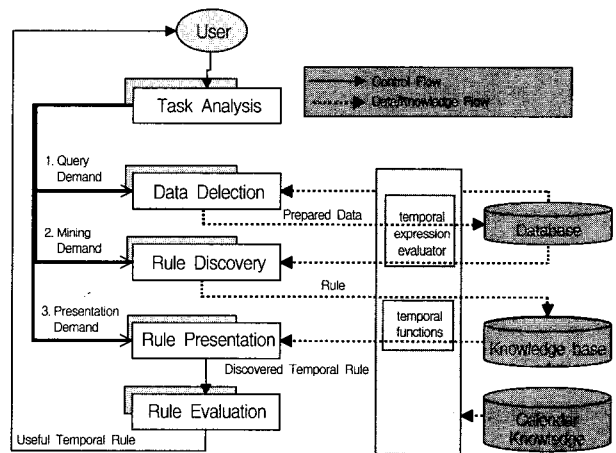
User

Control Flow
Data/Knowledge Flow

Task Analysis

1. Query Demand

Data Delection

Prepared Data

temporal expression evaluator

Database

2. Mining Demand

Rule Discovery

Rule

3. Presentation Demand

temporal functions

Rule Presentation

Knowledge base

Discovered Temporal Rule

Rule Evaluation

Calendar Knowledge

Useful Temporal Rule